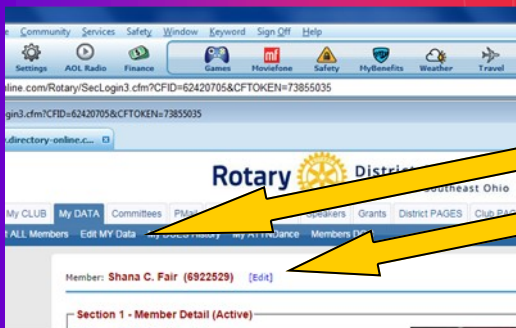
e Community Services Safety Window Keyword Sign Off Help

Settings AOL Radio Finance Games Moviefone Safety MyBenefits Weather Travel

nline.com/Rotary/SecLogin3.cfm?CFID=62420705&CFTOKEN=73855035

gin3.cfm?CFID=62420705&CFTOKEN=73855035

.directory-online.c...

Rotary District
Southeast Ohio

My CLUB My DATA Committees PMs Speakers Grants District PAGES Club PAG

t ALL Members Edit MY Data My DUES History My ATTENDANCE Members D

Member: Shana C. Fair (6922529) [Edit]

Section 1 - Member Detail (Active)